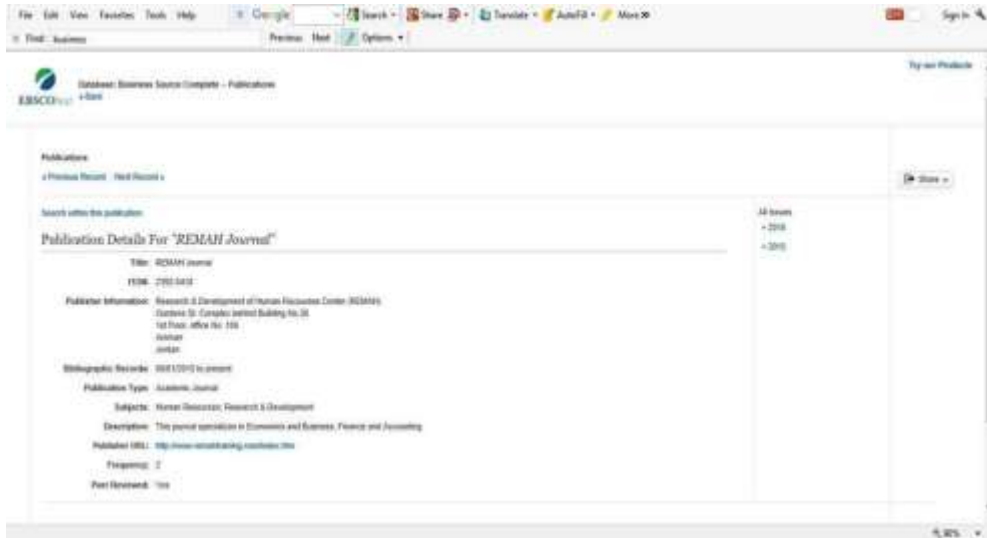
File Edit View Favorites Tools Help Google Search Share Translate AutoFill More Sign In
Find: business Previous Next Options

EBSCOhost Database: Business Source Complete – Publications
« Back

Try new Products

Publications
« Previous Record Next Record »

Share

Search within this publication

All Issues
+ 2016
+ 2015

Publication Details For "REMAH Journal"

Title: REMAH Journal
ISSN: 2382-5418
Publisher Information: Research & Development of Human Resources Center (REMAH) Gardens St. Complex behind Building No.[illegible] 1st Floor, office No. 106 Amman Jordan
Bibliographic Records: 06/01/2015 to present
Publication Type: Academic Journal
Subjects: Human Resources; Research & Development
Description: This journal specializes in Economics and Business, Finance and Accounting
Publisher URL: http://www.remahtraining.com/index.htm
Frequency: 2
Peer Reviewed: Yes

100%